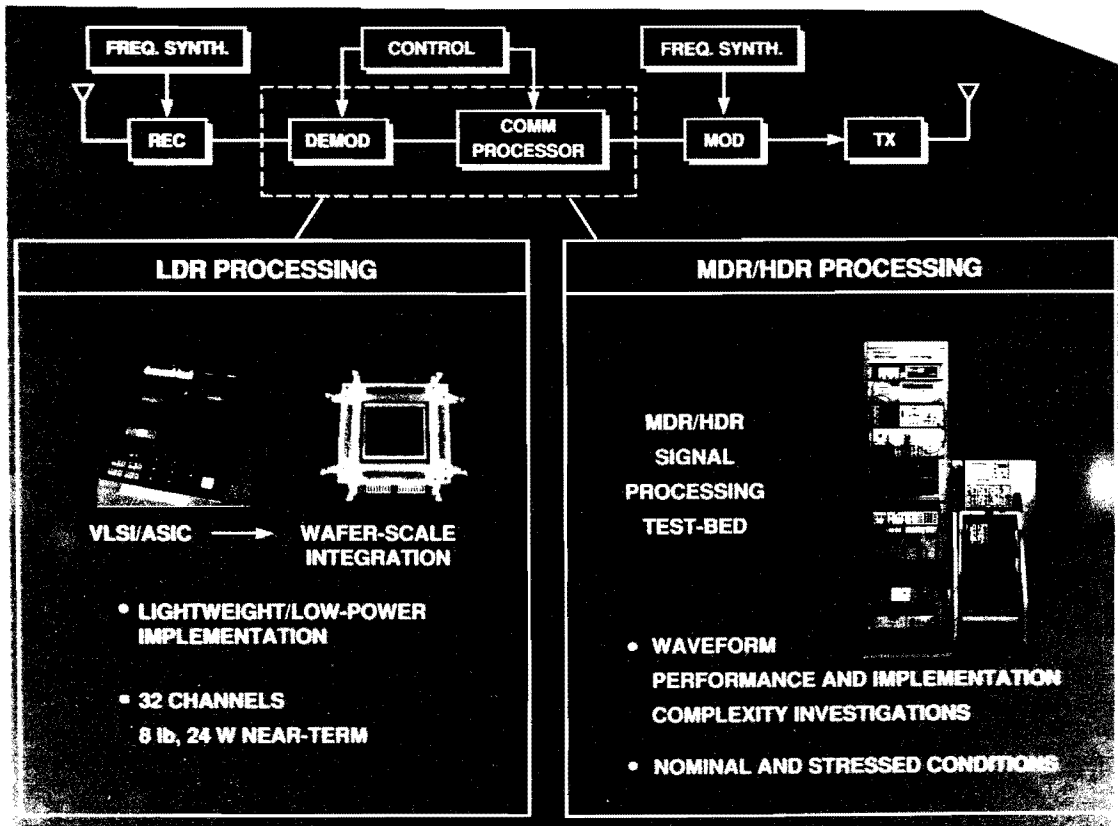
FREQ. SYNTH.

CONTROL

FREQ. SYNTH.

REC

DEMOD

COMM PROCESSOR

MOD

TX

LDR PROCESSING

VLSI/ASIC → WAFER-SCALE INTEGRATION

• LIGHTWEIGHT/LOW-POWER IMPLEMENTATION

• 32 CHANNELS
8 lb, 24 W NEAR-TERM

MDR/HDR PROCESSING

MDR/HDR
SIGNAL
PROCESSING
TEST-BED

• WAVEFORM
PERFORMANCE AND IMPLEMENTATION COMPLEXITY INVESTIGATIONS

• NOMINAL AND STRESSED CONDITIONS